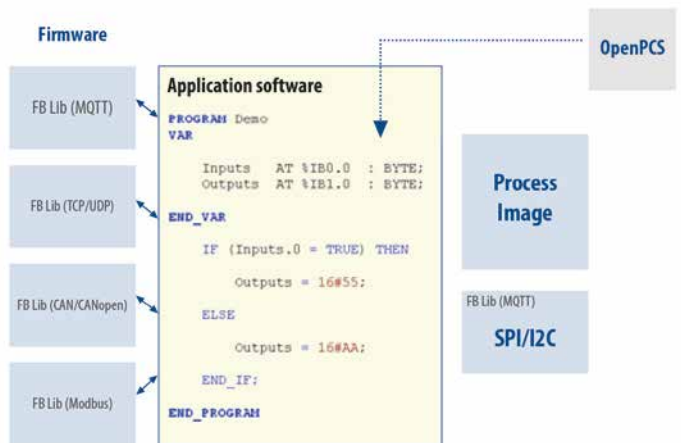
Firmware

FB Lib (MQTT)

FB Lib (TCP/UDP)

FB Lib (CAN/CANopen)

FB Lib (Modbus)

Application software

PROGRAM Demo
VAR

Inputs AT %IB0.0 : BYTE;
Outputs AT %IB1.0 : BYTE;

END_VAR

IF (Inputs.0 = TRUE) THEN

Outputs = 16#55;

ELSE

Outputs = 16#AA;

END_IF;

END_PROGRAM

OpenPCS

Process Image

FB Lib (MQTT)

SPI/I2C